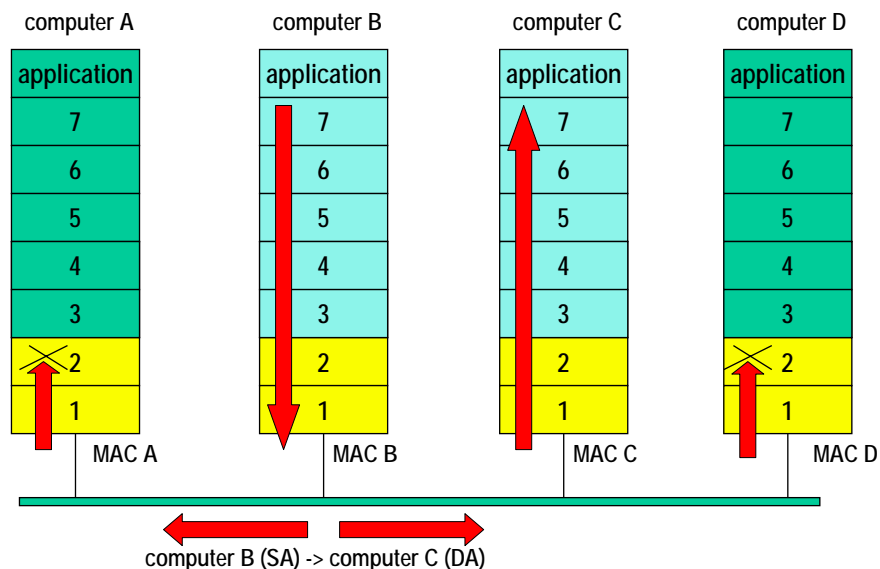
computer A

application
7
6
5
4
3
2
1

MAC A

computer B

application
7
6
5
4
3
2
1

MAC B

computer C

application
7
6
5
4
3
2
1

MAC C

computer D

application
7
6
5
4
3
2
1

MAC D

computer B (SA) -> computer C (DA)